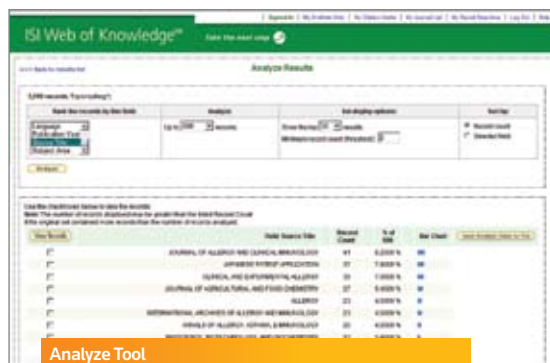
ISI Web of Knowledge℠ Take the next step

Analyze Results

Rank the records by this field | Analyze | Set display options | Sort by

Language
Publication Year
Source Title
Subject Area

Up to 500 records

Show the top 25 results
Minimum record count (threshold): 2

Record count
Selected field

Analyze

View Records

| | Field: Source Title | Record Count | % of 500 | Bar Chart |
|---|---|---|---|---|
| | JOURNAL OF ALLERGY AND CLINICAL IMMUNOLOGY | 41 | 8.2000 % | |
| | JAPANESE PATENT APPLICATION | 37 | 7.4000 % | |
| | CLINICAL AND EXPERIMENTAL ALLERGY | 35 | 7.0000 % | |
| | JOURNAL OF AGRICULTURAL AND FOOD CHEMISTRY | 27 | 5.4000 % | |
| | ALLERGY | 25 | 5.0000 % | |
| | INTERNATIONAL ARCHIVES OF ALLERGY AND IMMUNOLOGY | 23 | 4.6000 % | |
| | ANNALS OF ALLERGY, ASTHMA & IMMUNOLOGY | 20 | 4.0000 % | |

Analyze Tool